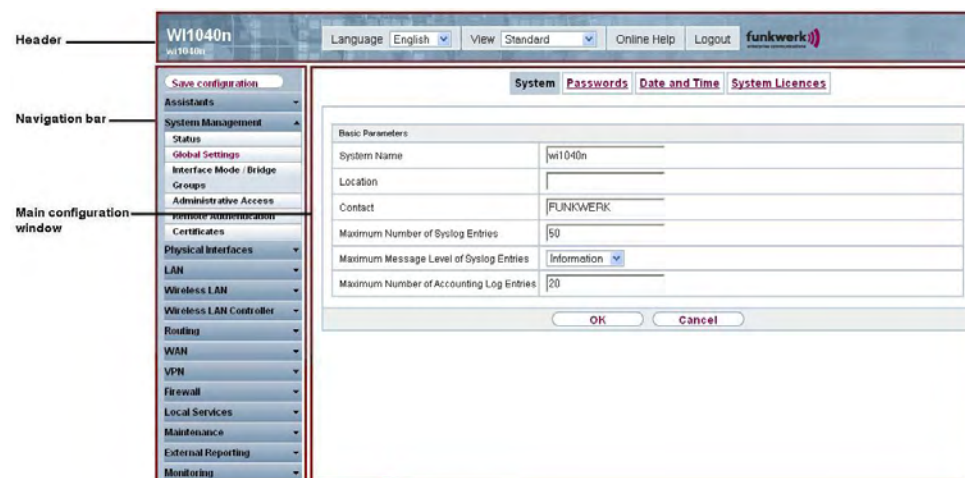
Header

Navigation bar

Main configuration window

WI1040n
wi1040n

Language English

View Standard

Online Help

Logout

funkwerk

Save configuration
Assistants
System Management
Status
Global Settings
Interface Mode / Bridge Groups
Administrative Access
Remote Authentication
Certificates
Physical Interfaces
LAN
Wireless LAN
Wireless LAN Controller
Routing
WAN
VPN
Firewall
Local Services
Maintenance
External Reporting
Monitoring

System Passwords Date and Time System Licences

| Basic Parameters | |
|---|---|
| System Name | wi1040n |
| Location | |
| Contact | FUNKWERK |
| Maximum Number of Syslog Entries | 50 |
| Maximum Message Level of Syslog Entries | Information |
| Maximum Number of Accounting Log Entries | 20 |

OK Cancel